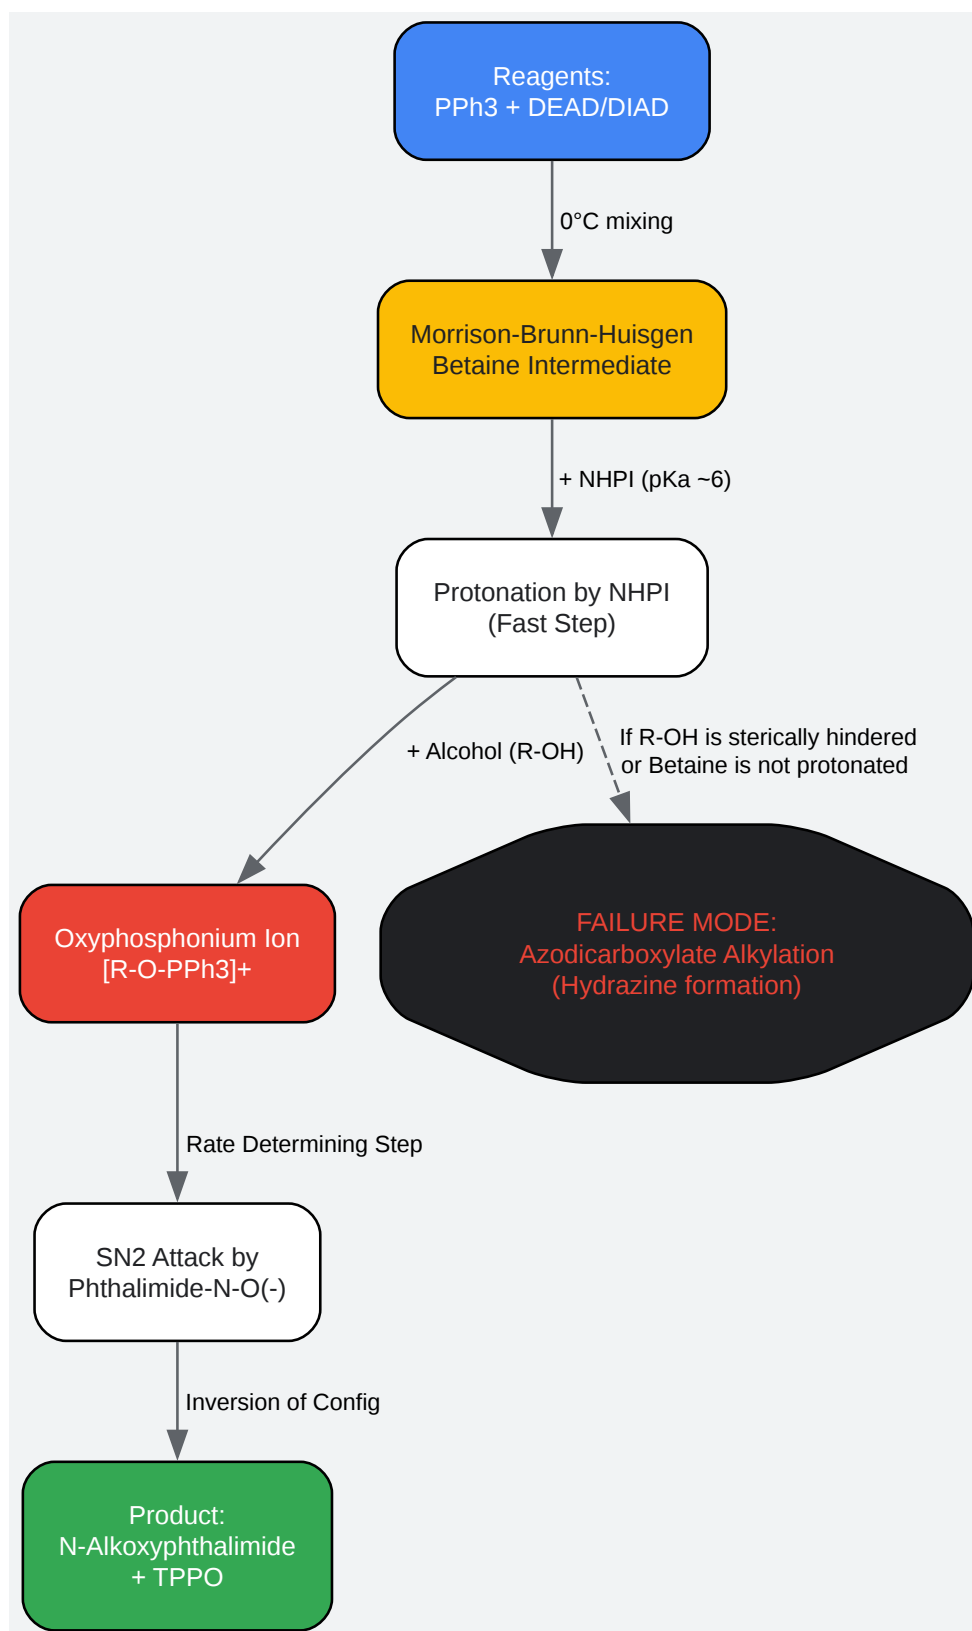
Reagents:
PPh3 + DEAD/DIAD

0°C mixing

Morrison-Brunn-Huisgen
Betaine Intermediate

+ NHPI (pKa ~6)

Protonation by NHPI
(Fast Step)

+ Alcohol (R-OH)

If R-OH is sterically hindered
or Betaine is not protonated

Oxyphosphonium Ion
[R-O-PPh3]+

FAILURE MODE:
Azodicarboxylate Alkylation
(Hydrazine formation)

Rate Determining Step

SN2 Attack by
Phthalimide-N-O(-)

Inversion of Config

Product:
N-Alkoxyphthalimide
+ TPPO